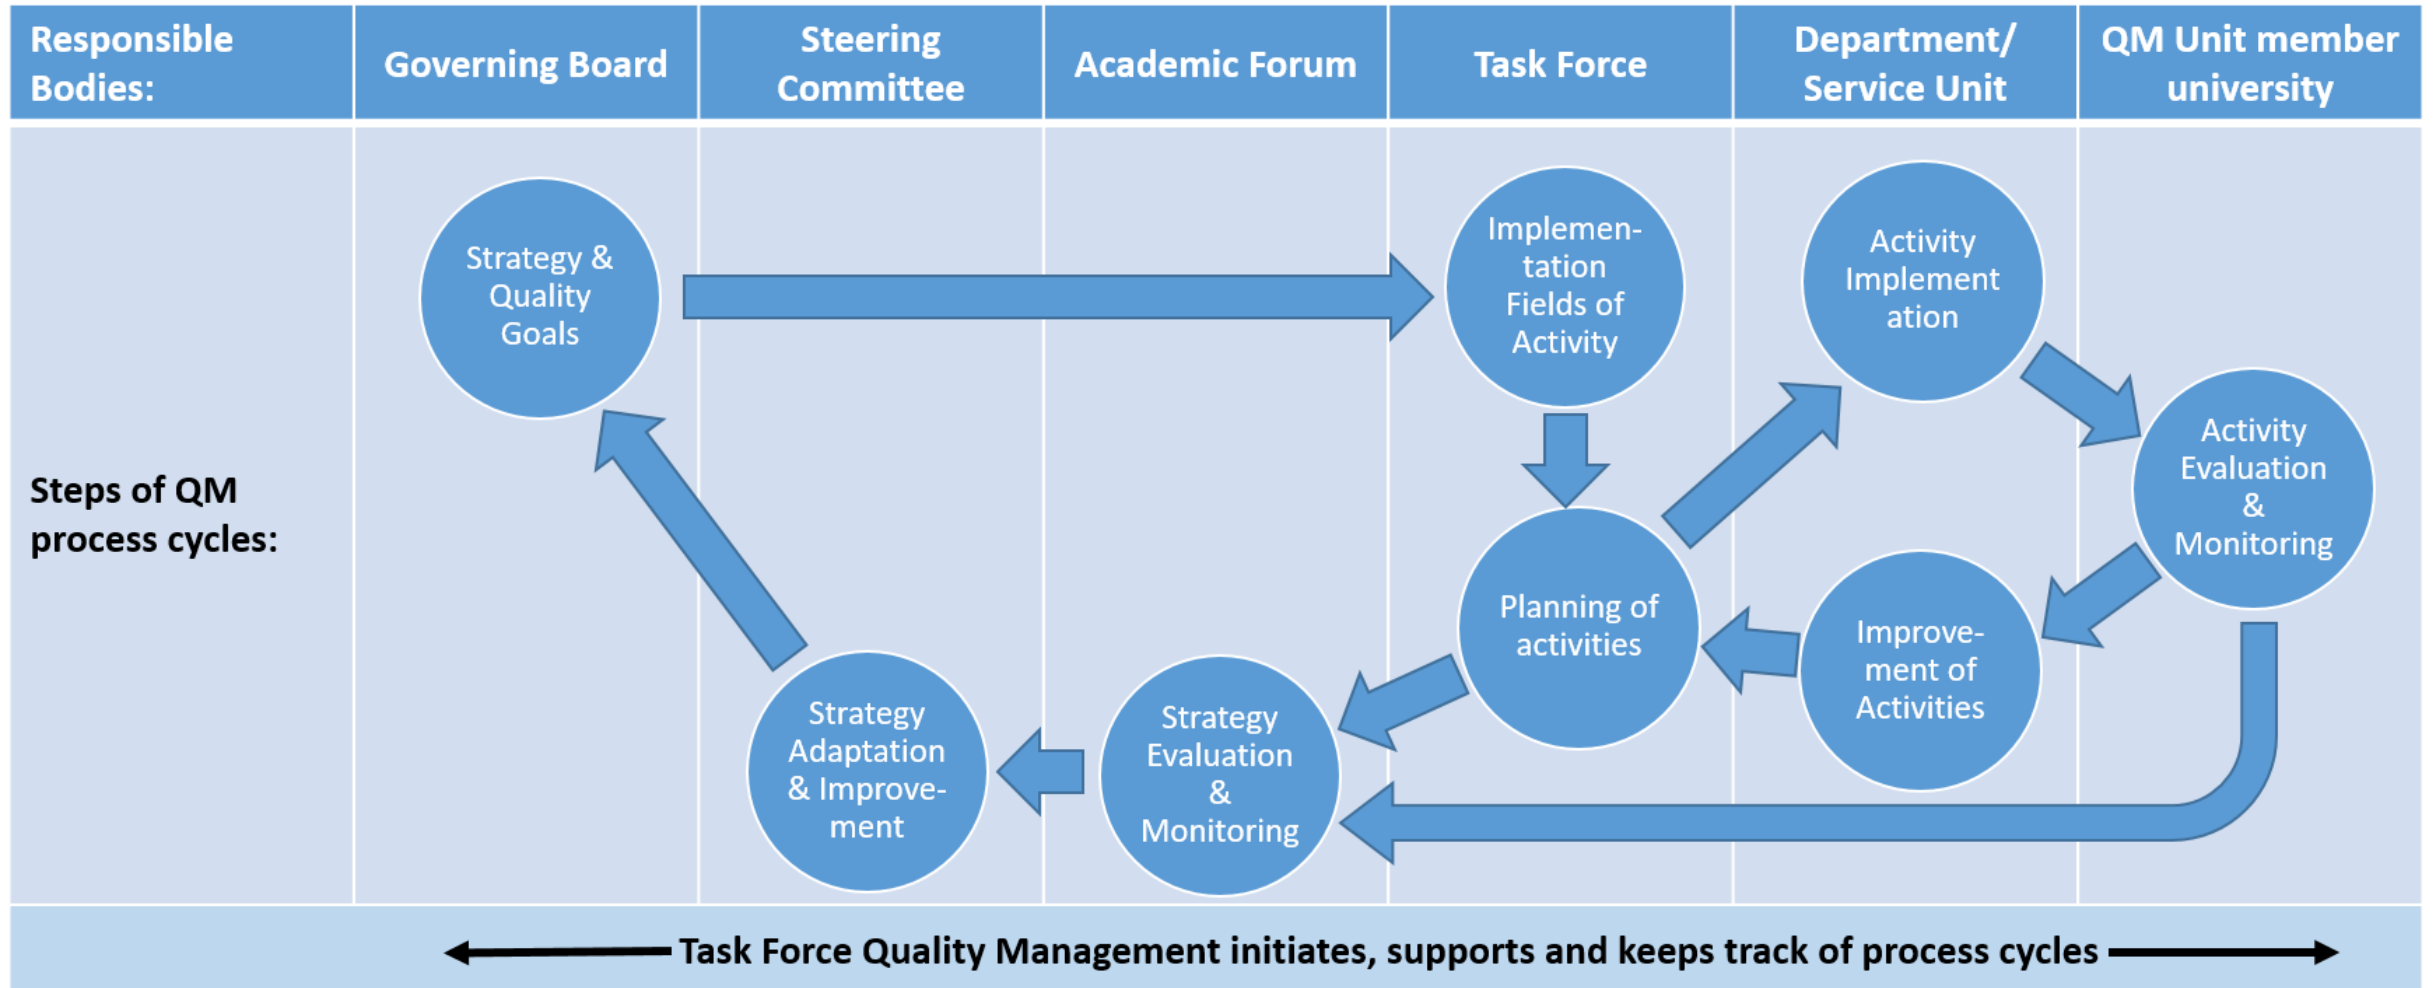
| Responsible Bodies: | Governing Board | Steering Committee | Academic Forum | Task Force | Department/ Service Unit | QM Unit member university |
|---|---|---|---|---|---|---|

Steps of QM process cycles:

Strategy & Quality Goals

Implementation Fields of Activity

Activity Implementation

Activity Evaluation & Monitoring

Planning of activities

Improvement of Activities

Strategy Evaluation & Monitoring

Strategy Adaptation & Improvement

Task Force Quality Management initiates, supports and keeps track of process cycles